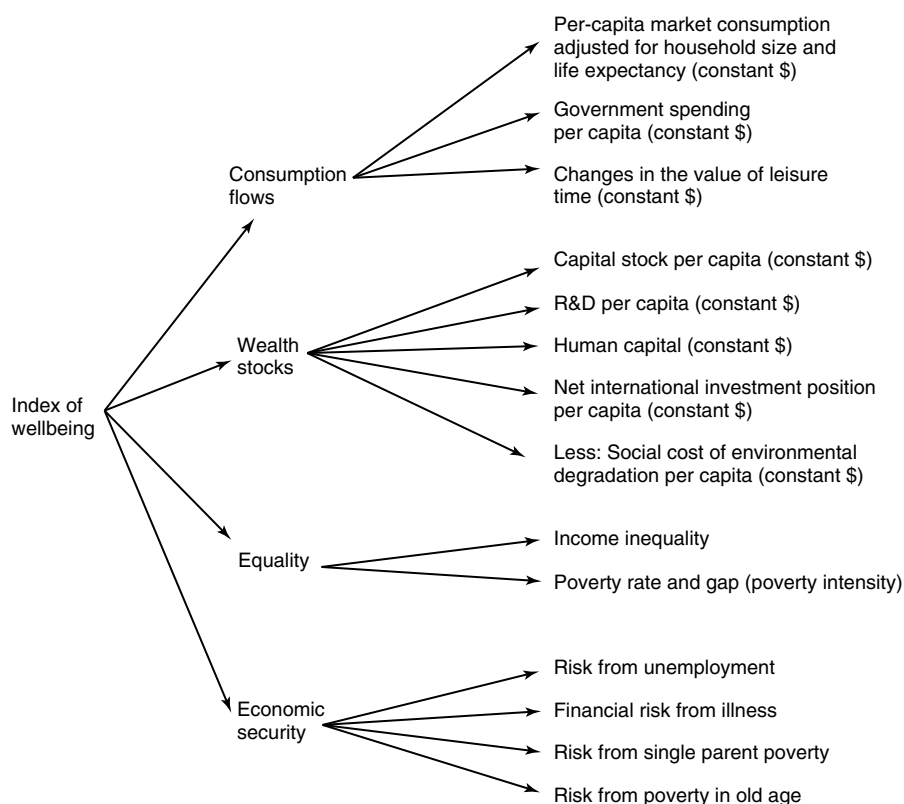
Index of wellbeing

Consumption flows

Per-capita market consumption adjusted for household size and life expectancy (constant $)

Government spending per capita (constant $)

Changes in the value of leisure time (constant $)

Wealth stocks

Capital stock per capita (constant $)

R&D per capita (constant $)

Human capital (constant $)

Net international investment position per capita (constant $)

Less: Social cost of environmental degradation per capita (constant $)

Equality

Income inequality

Poverty rate and gap (poverty intensity)

Economic security

Risk from unemployment

Financial risk from illness

Risk from single parent poverty

Risk from poverty in old age